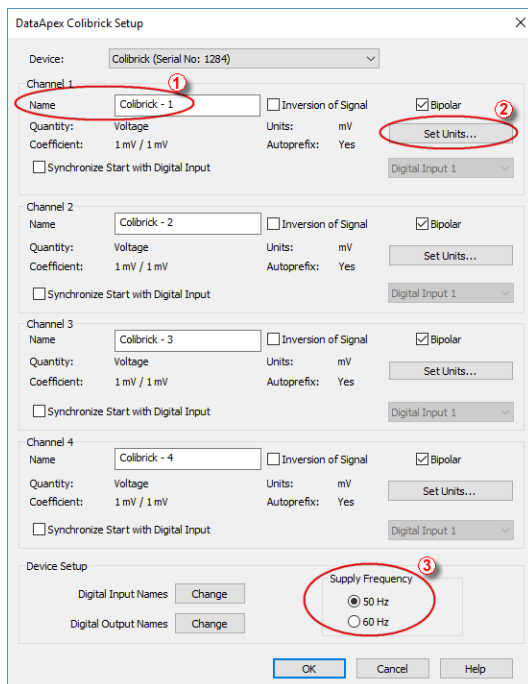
DataApex Colibrick Setup

Device: Colibrick (Serial No: 1284)

Channel 1
1
Name Colibrick - 1
Inversion of Signal
Bipolar
2
Quantity: Voltage
Units: mV
Set Units...
Coefficient: 1 mV / 1 mV
Autoprefix: Yes
Synchronize Start with Digital Input
Digital Input 1

Channel 2
Name Colibrick - 2
Inversion of Signal
Bipolar
Quantity: Voltage
Units: mV
Set Units...
Coefficient: 1 mV / 1 mV
Autoprefix: Yes
Synchronize Start with Digital Input
Digital Input 1

Channel 3
Name Colibrick - 3
Inversion of Signal
Bipolar
Quantity: Voltage
Units: mV
Set Units...
Coefficient: 1 mV / 1 mV
Autoprefix: Yes
Synchronize Start with Digital Input
Digital Input 1

Channel 4
Name Colibrick - 4
Inversion of Signal
Bipolar
Quantity: Voltage
Units: mV
Set Units...
Coefficient: 1 mV / 1 mV
Autoprefix: Yes
Synchronize Start with Digital Input
Digital Input 1

Device Setup
3
Digital Input Names Change
Supply Frequency
50 Hz
Digital Output Names Change
60 Hz

OK Cancel Help